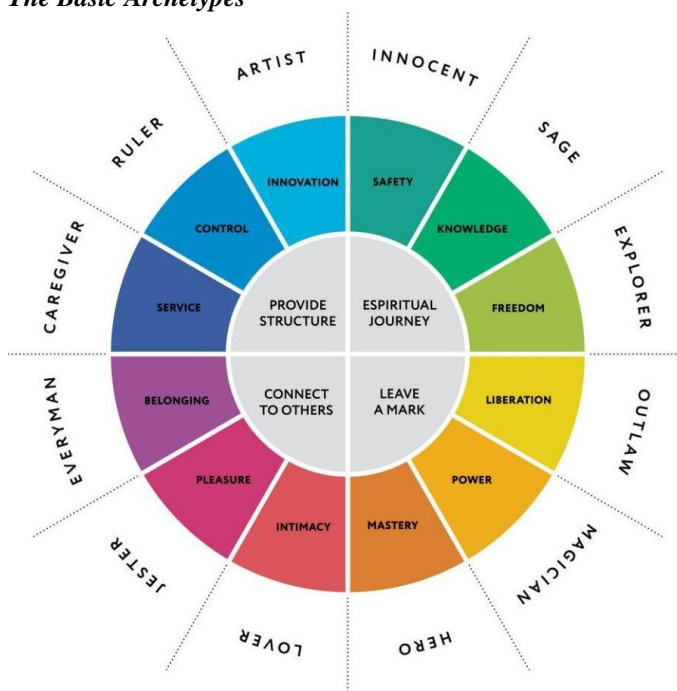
The Basic Archetypes

ARTIST
INNOCENT
SAGE
EXPLORER
OUTLAW
MAGICIAN
HERO
LOVER
JESTER
EVERYMAN
CAREGIVER
RULER

INNOVATION
SAFETY
KNOWLEDGE
FREEDOM
LIBERATION
POWER
MASTERY
INTIMACY
PLEASURE
BELONGING
SERVICE
CONTROL

PROVIDE STRUCTURE
ESPIRITUAL JOURNEY
CONNECT TO OTHERS
LEAVE A MARK